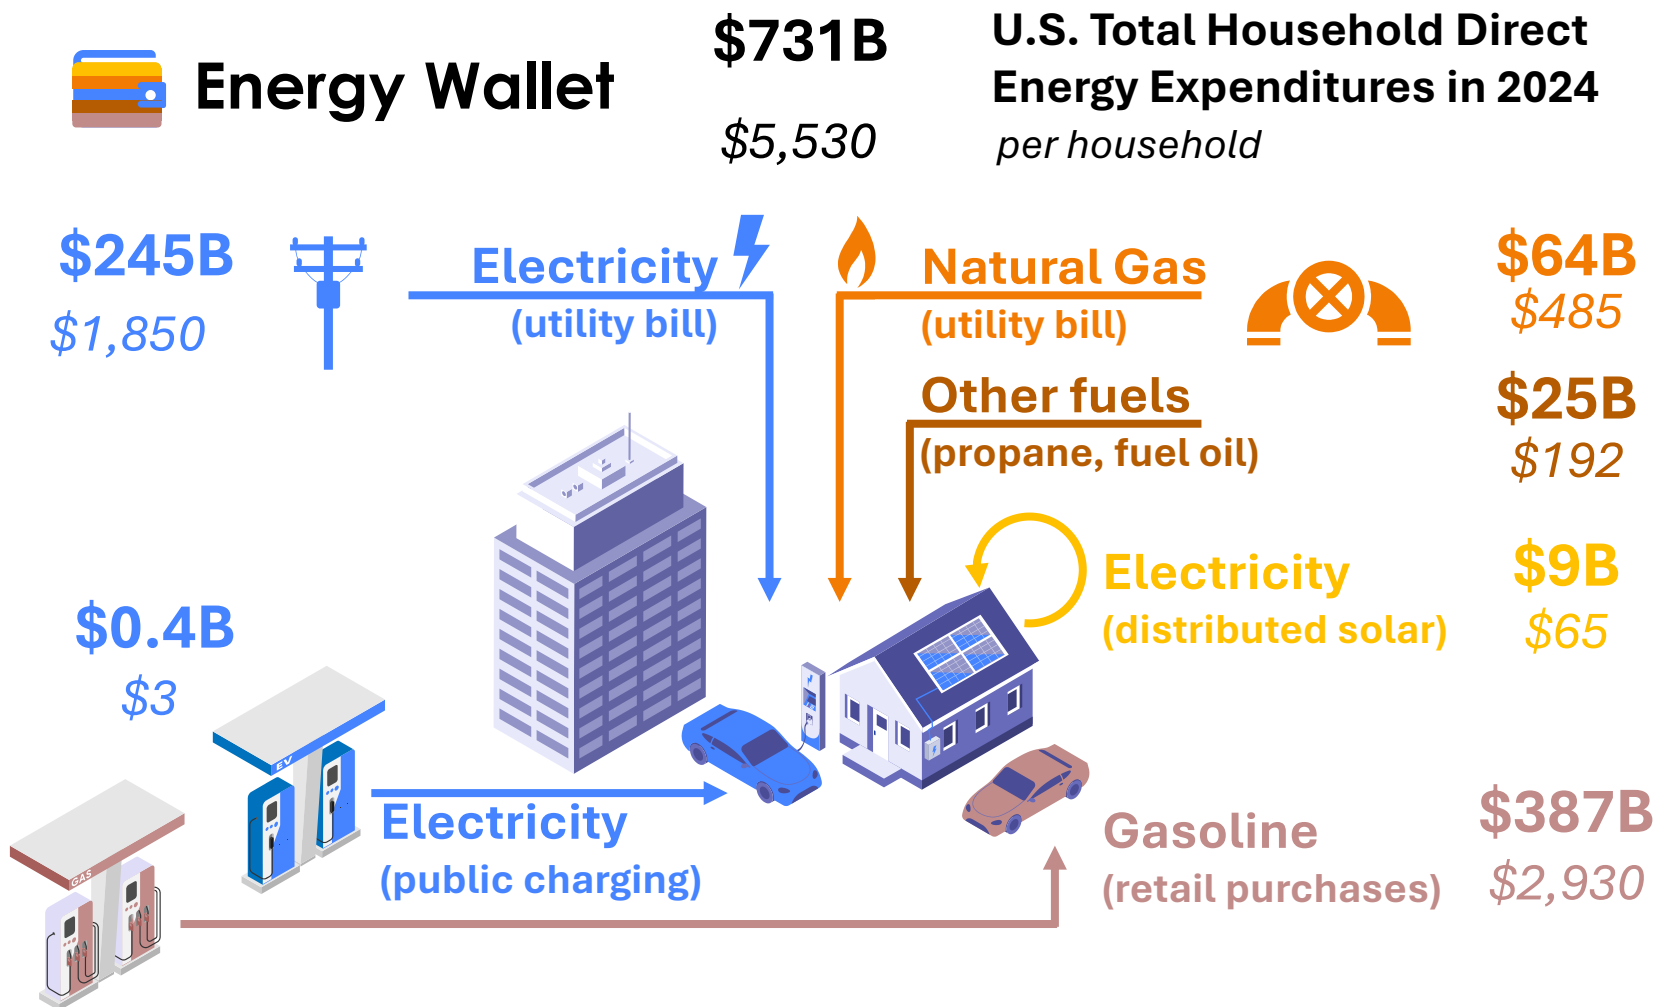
Energy Wallet

$731B

$5,530

U.S. Total Household Direct Energy Expenditures in 2024

per household

$245B

$1,850

Electricity (utility bill)

Natural Gas (utility bill)

$64B
$485

Other fuels (propane, fuel oil)

$25B
$192

Electricity (distributed solar)

$9B
$65

$0.4B
$3

EV

GAS

Electricity (public charging)

Gasoline (retail purchases)

$387B
$2,930